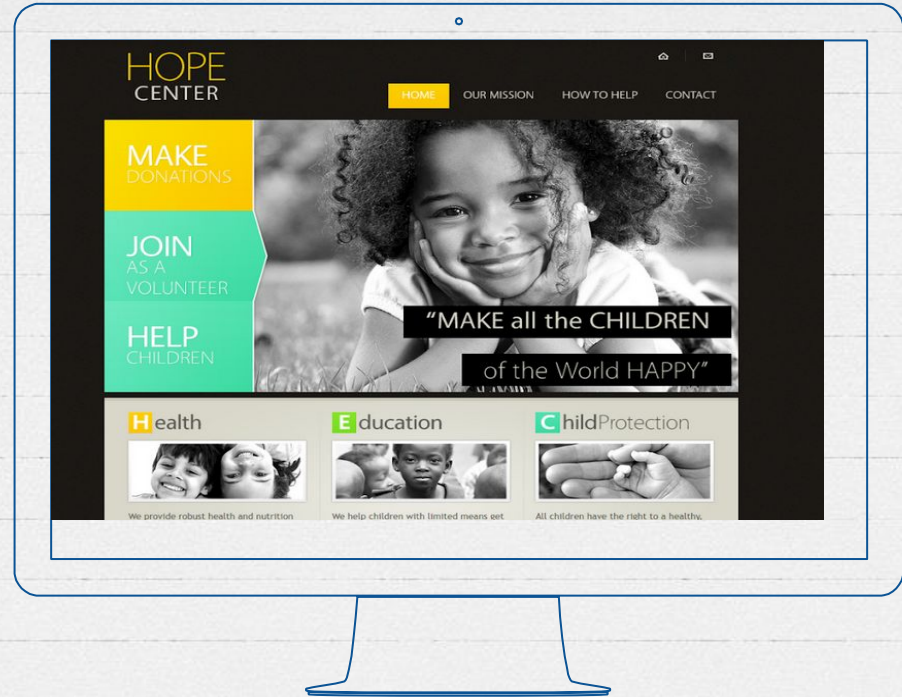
HOPE
CENTER

HOME
OUR MISSION
HOW TO HELP
CONTACT

MAKE
DONATIONS

JOIN
AS A
VOLUNTEER

HELP
CHILDREN

“MAKE all the CHILDREN
of the World HAPPY”

Health

Education

ChildProtection

We provide robust health and nutrition

We help children with limited means get

All children have the right to a healthy,